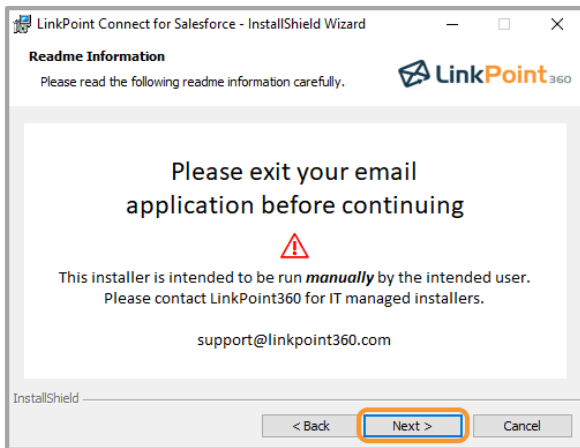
LinkPoint Connect for Salesforce - InstallShield Wizard

Readme Information

Please read the following readme information carefully.

LinkPoint360

Please exit your email application before continuing

This installer is intended to be run *manually* by the intended user. Please contact LinkPoint360 for IT managed installers.

support@linkpoint360.com

InstallShield

< Back

Next >

Cancel